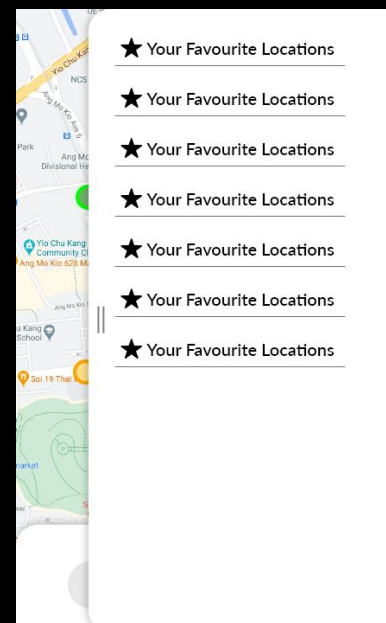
Yio Chu Kang
NCS
Ang Mo Kio Ave 5
Park
Ang Mo
Divisional He
Yio Chu Kang Community Cl
Ang Mo Kio 628 M
Ang Mo Kio
u Kang
School
Soi 19 Thai
market

★ Your Favourite Locations
★ Your Favourite Locations
★ Your Favourite Locations
★ Your Favourite Locations
★ Your Favourite Locations
★ Your Favourite Locations
★ Your Favourite Locations